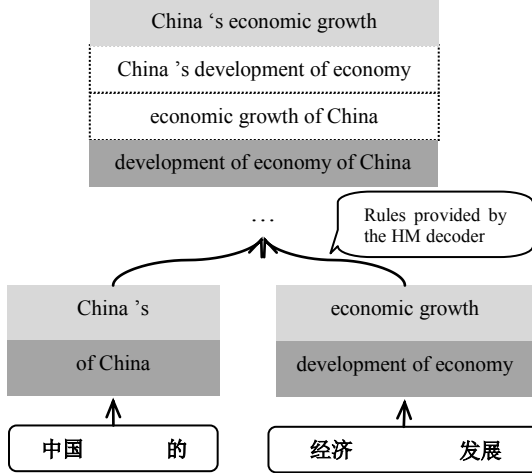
China ‘s economic growth

China ’s development of economy

economic growth of China

development of economy of China

…

Rules provided by the HM decoder

China ’s

of China

economic growth

development of economy

中国 的

经济 发展